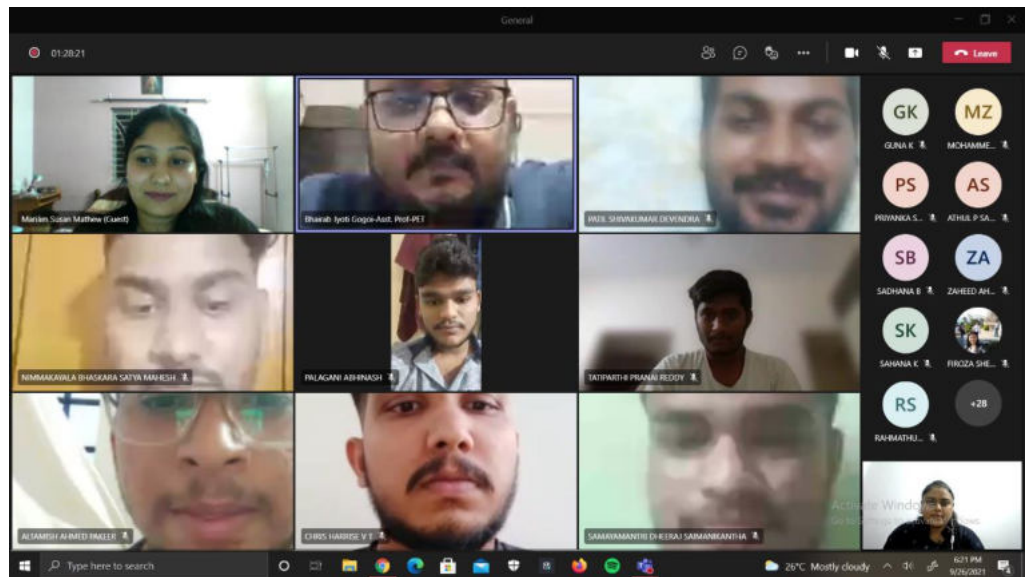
General

01:28:21

Leave

Mariam Susan Mathew (Guest)

Bhairab Jyoti Gogoi-Asst. Prof-PET

PATIL SHIVAKUMAR DEVENDRA

GK
GUNA K

MZ
MOHAMME...

PS
PRIYANKA S...

AS
ATHUL P SA...

SB
SADHANA B

ZA
ZAHEED AH...

SK
SAHANA K

FIROZA SHE...

RS
RAHMATHU...

+28

NIMMAKAYALA BHASKARA SATYA MAHESH

PALAGANI ABHINASH

TATIPARTHI PRANAI REDDY

ALTAMISH AHMED PAKLER

CHRIS HARRISE V T

SAMAYAMANTRI DHEERAJ SAIMANIKANTHA

Activate Windows
Go to Settings to activate Windows.

Type here to search

26°C Mostly cloudy

6:21 PM
9/26/2021